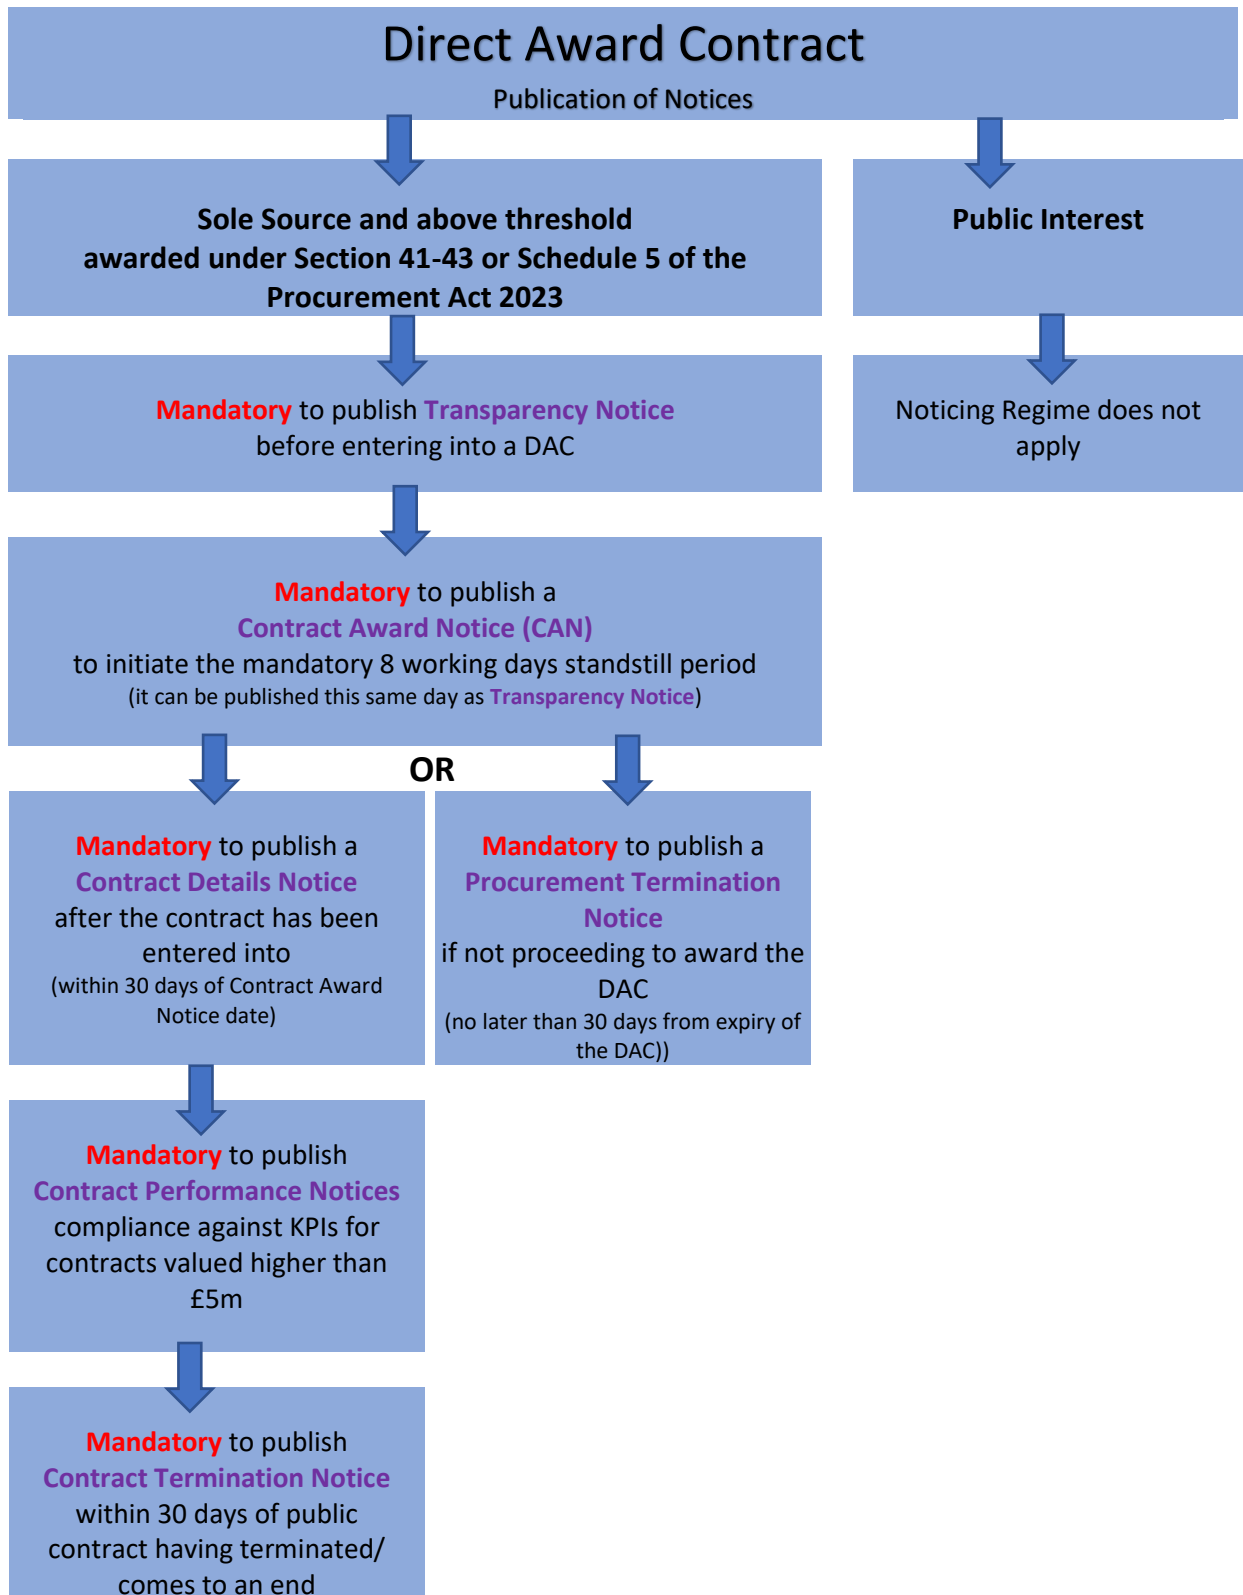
Direct Award Contract

Publication of Notices

Sole Source and above threshold awarded under Section 41-43 or Schedule 5 of the Procurement Act 2023

Public Interest

Mandatory to publish Transparency Notice before entering into a DAC

Noticing Regime does not apply

Mandatory to publish a Contract Award Notice (CAN) to initiate the mandatory 8 working days standstill period (it can be published this same day as Transparency Notice)

OR

Mandatory to publish a Contract Details Notice after the contract has been entered into (within 30 days of Contract Award Notice date)

Mandatory to publish a Procurement Termination Notice if not proceeding to award the DAC (no later than 30 days from expiry of the DAC))

Mandatory to publish Contract Performance Notices compliance against KPIs for contracts valued higher than £5m

Mandatory to publish Contract Termination Notice within 30 days of public contract having terminated/ comes to an end